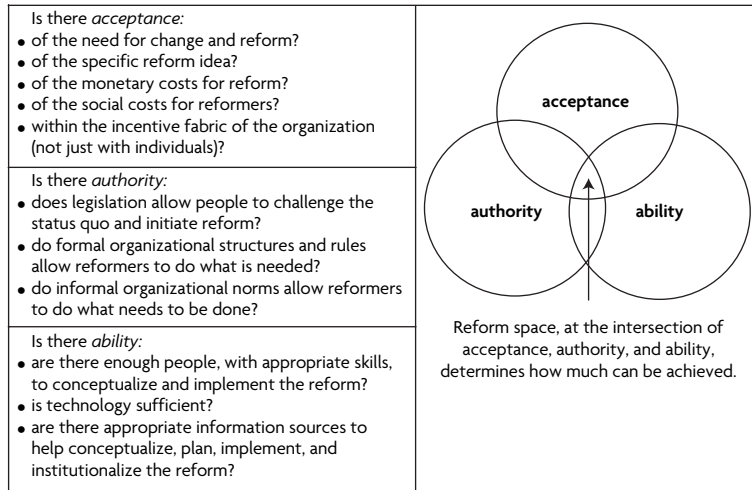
Is there *acceptance:*
- of the need for change and reform?
- of the specific reform idea?
- of the monetary costs for reform?
- of the social costs for reformers?
- within the incentive fabric of the organization (not just with individuals)?

Is there *authority:*
- does legislation allow people to challenge the status quo and initiate reform?
- do formal organizational structures and rules allow reformers to do what is needed?
- do informal organizational norms allow reformers to do what needs to be done?

Is there *ability:*
- are there enough people, with appropriate skills, to conceptualize and implement the reform?
- is technology sufficient?
- are there appropriate information sources to help conceptualize, plan, implement, and institutionalize the reform?

acceptance

authority

ability

Reform space, at the intersection of acceptance, authority, and ability, determines how much can be achieved.